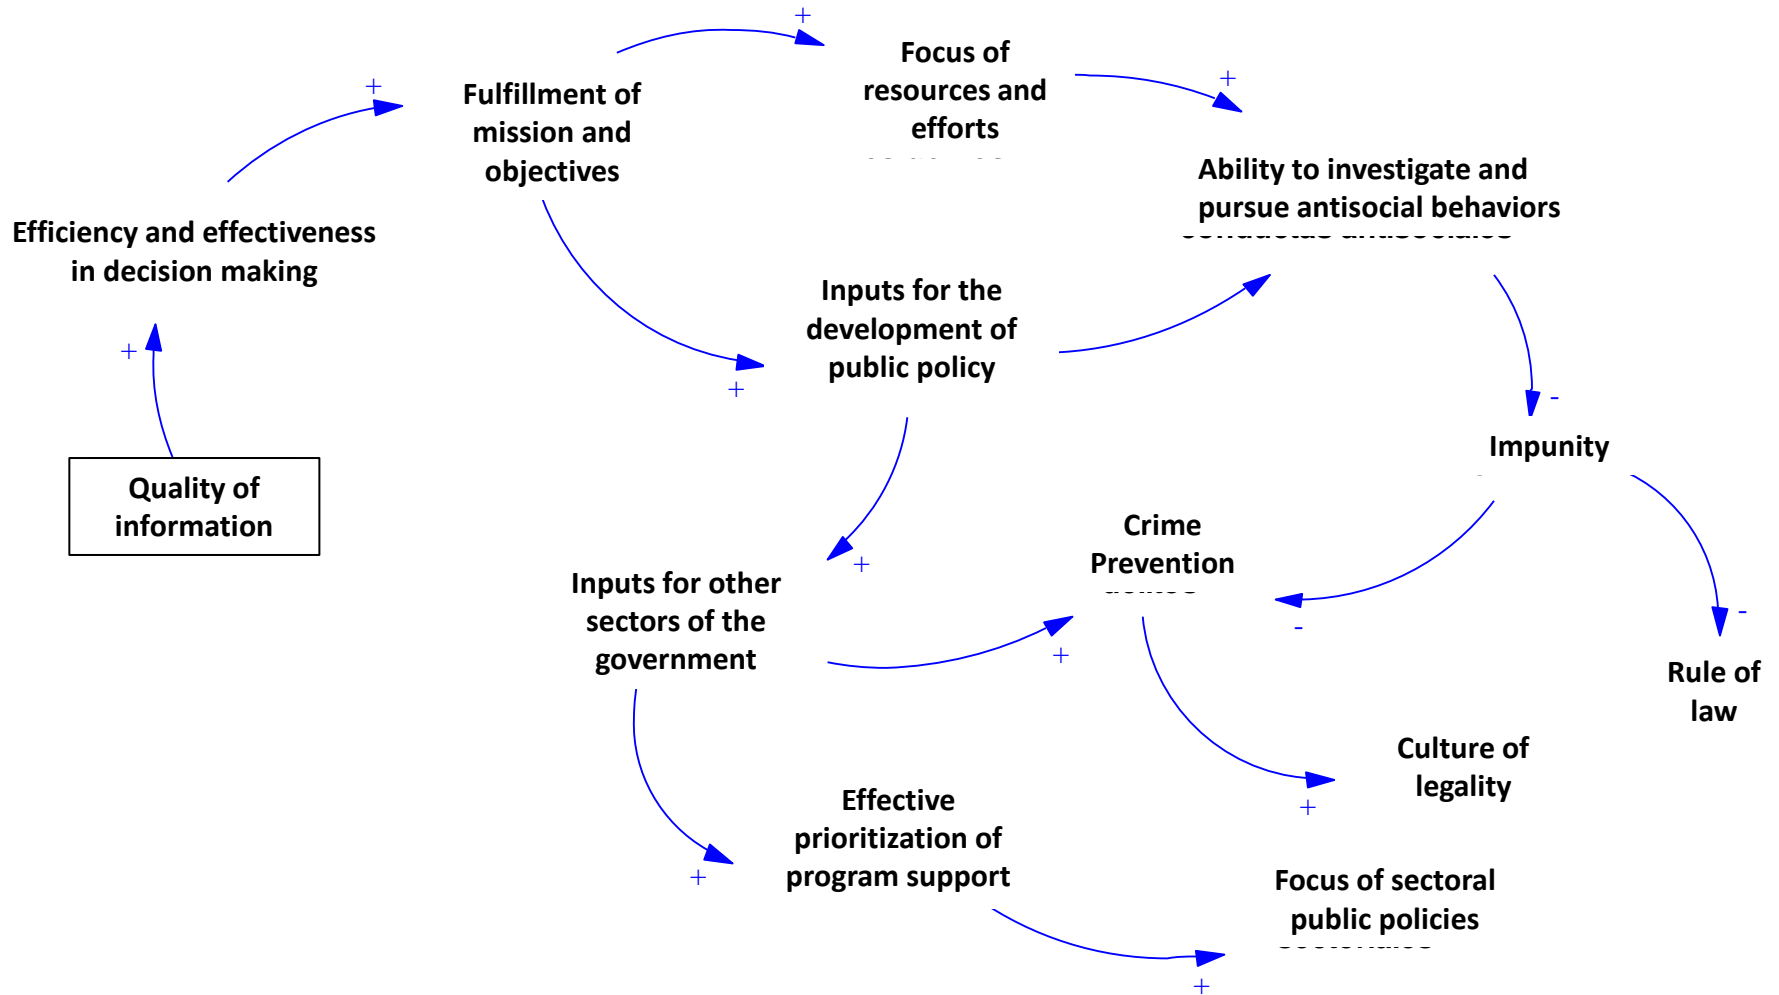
Quality of information

+

Efficiency and effectiveness in decision making

+

Fulfillment of mission and objectives

+

Focus of resources and efforts

+

Ability to investigate and pursue antisocial behaviors

+

Inputs for the development of public policy

-

Impunity

+

Inputs for other sectors of the government

Crime Prevention

-

-

Rule of law

+

Culture of legality

+

+

Effective prioritization of program support

Focus of sectoral public policies

+